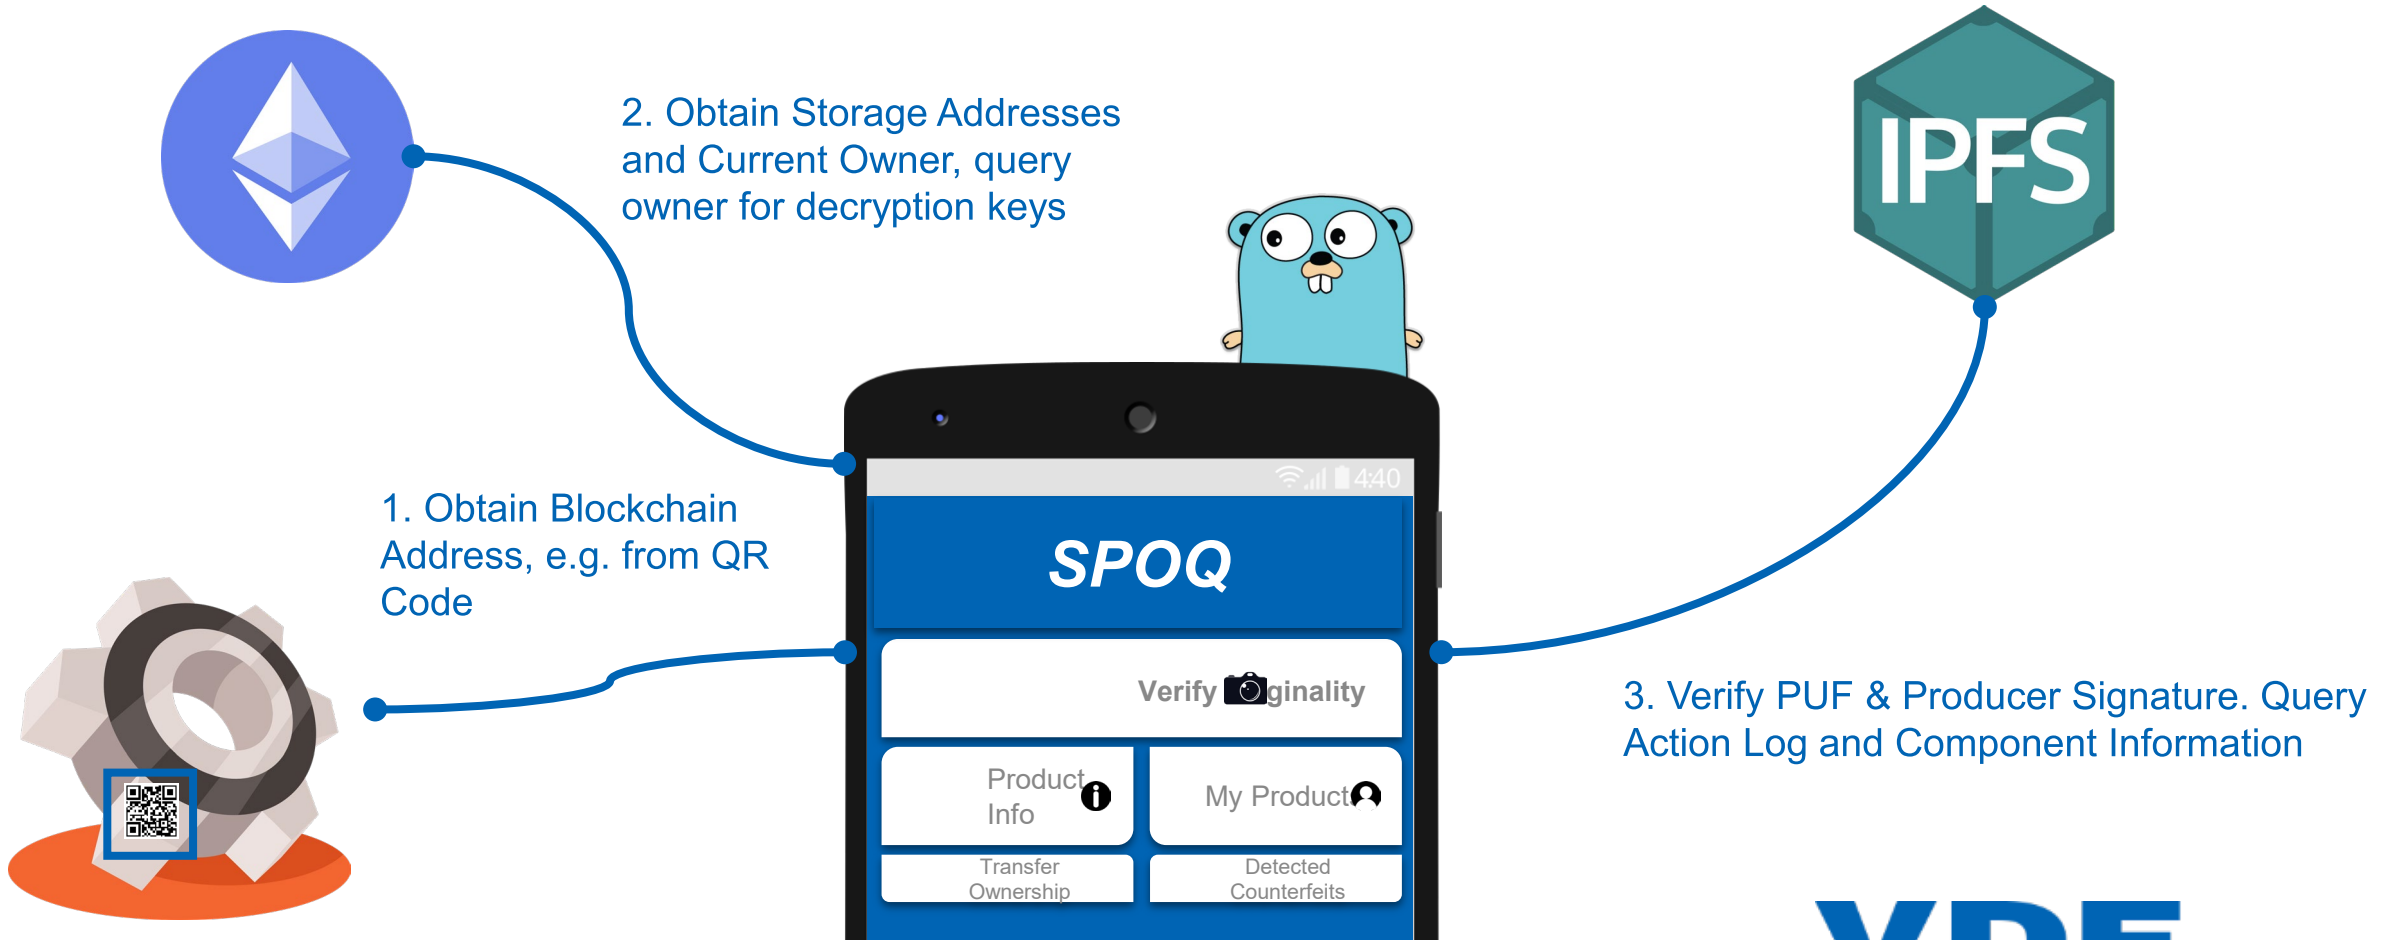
2. Obtain Storage Addresses and Current Owner, query owner for decryption keys

IPFS

1. Obtain Blockchain Address, e.g. from QR Code

4:40

SPOQ

Verify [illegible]ginality

Product Info

My Product

Transfer Ownership

Detected Counterfeits

3. Verify PUF & Producer Signature. Query Action Log and Component Information

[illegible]